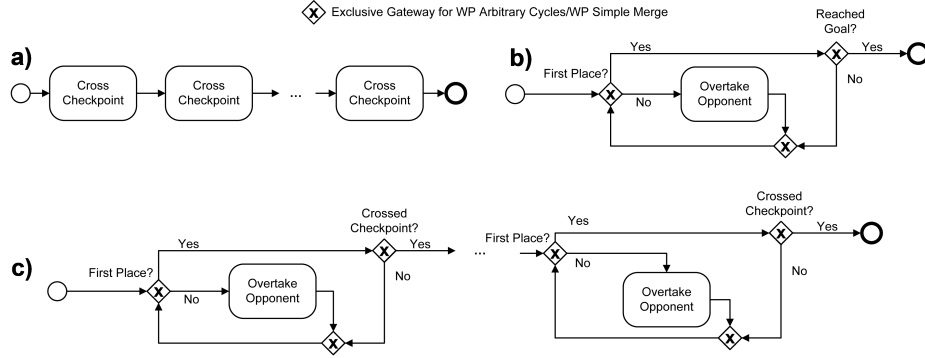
X Exclusive Gateway for WP Arbitrary Cycles/WP Simple Merge

a)

Cross Checkpoint

Cross Checkpoint

...

Cross Checkpoint

b)

First Place?

X

Yes

No

Overtake Opponent

X

Reached Goal?

X

Yes

No

c)

First Place?

X

Yes

No

Overtake Opponent

X

Crossed Checkpoint?

X

Yes

No

...

First Place?

X

Yes

No

Overtake Opponent

X

Crossed Checkpoint?

X

Yes

No